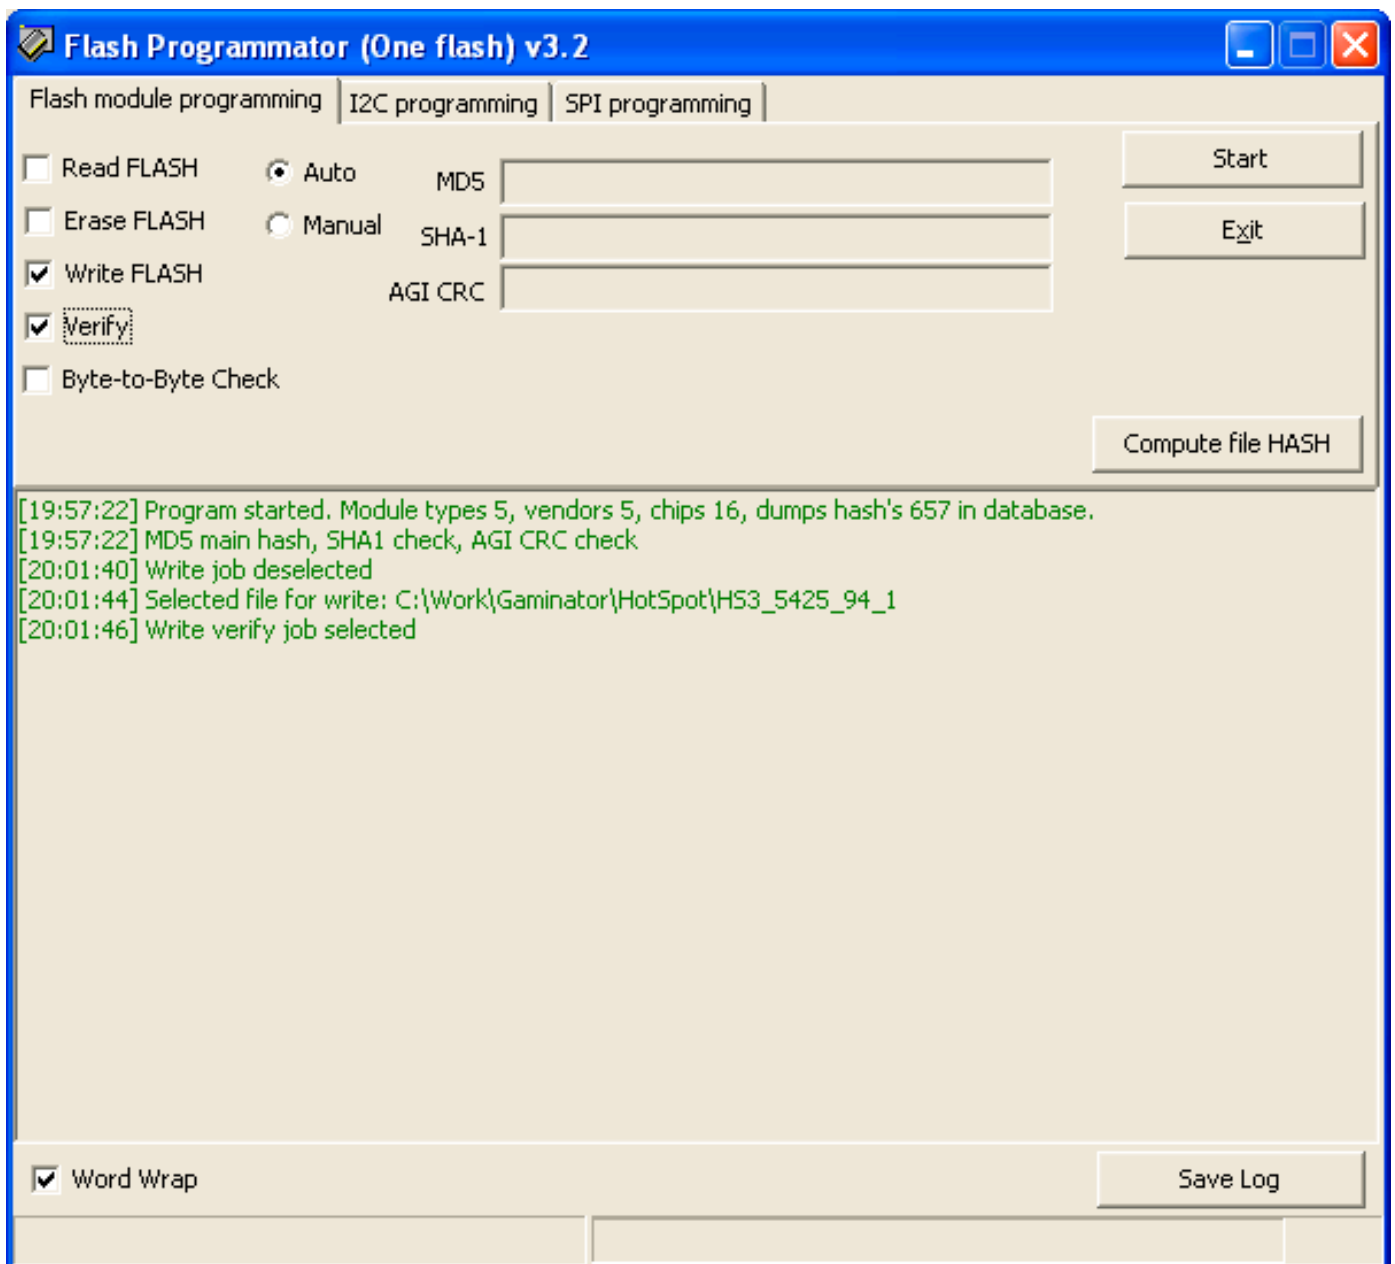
Flash Programmator (One flash) v3.2

Flash module programming | I2C programming | SPI programming

Read FLASH
Erase FLASH
Write FLASH
Verify
Byte-to-Byte Check

Auto
Manual

MD5
SHA-1
AGI CRC

Start
Exit
Compute file HASH

[19:57:22] Program started. Module types 5, vendors 5, chips 16, dumps hash's 657 in database.
[19:57:22] MD5 main hash, SHA1 check, AGI CRC check
[20:01:40] Write job deselected
[20:01:44] Selected file for write: C:\Work\Gaminator\HotSpot\HS3_5425_94_1
[20:01:46] Write verify job selected

Word Wrap
Save Log